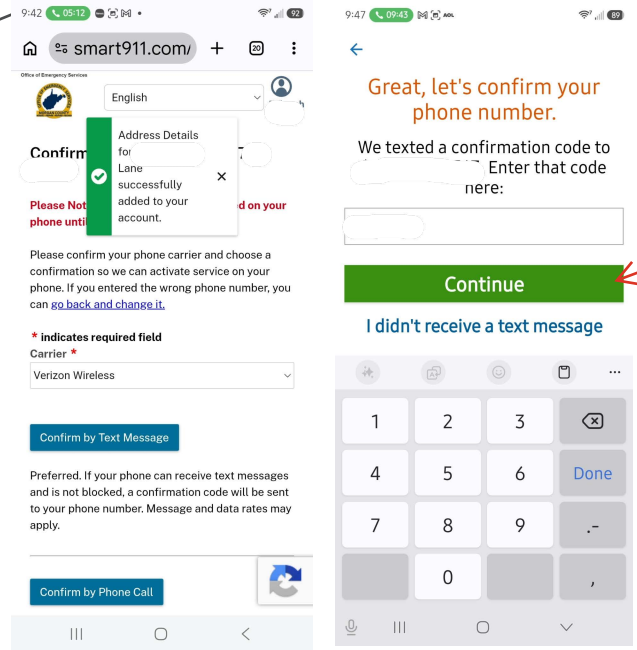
9:42 05:12 92

smart911.com/ + 20

Office of Emergency Services

English

Address Details for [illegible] Lane successfully added to your account.

Confirm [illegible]

Please Not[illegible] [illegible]ed on your phone unti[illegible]

Please confirm your phone carrier and choose a confirmation so we can activate service on your phone. If you entered the wrong phone number, you can go back and change it.

* indicates required field

Carrier *

Verizon Wireless

Confirm by Text Message

Preferred. If your phone can receive text messages and is not blocked, a confirmation code will be sent to your phone number. Message and data rates may apply.

Confirm by Phone Call

9:47 09:43 89

Great, let's confirm your phone number.

We texted a confirmation code to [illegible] Enter that code here:

Continue

I didn't receive a text message

1 2 3
4 5 6 Done
7 8 9 .-
0 ,